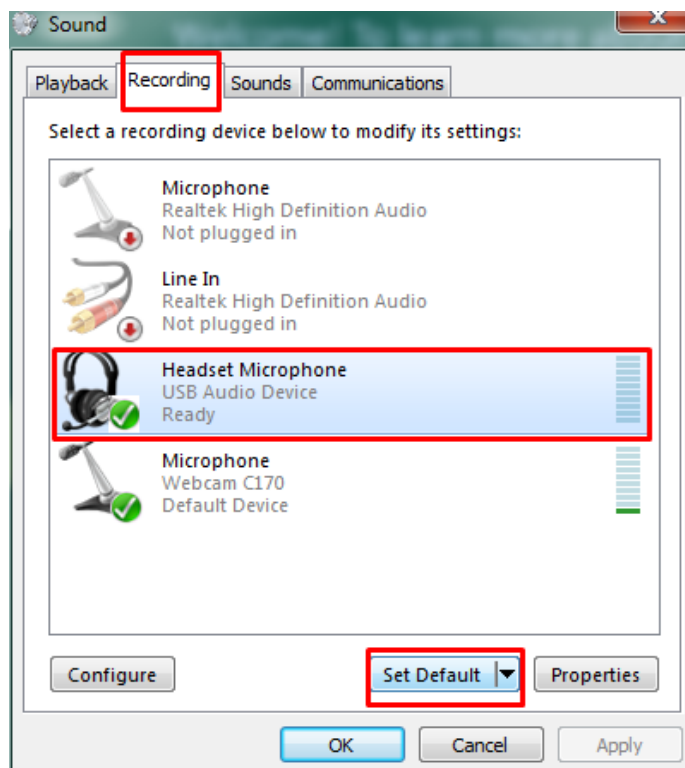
Sound

Playback
Recording
Sounds
Communications

Select a recording device below to modify its settings:

Microphone
Realtek High Definition Audio
Not plugged in

Line In
Realtek High Definition Audio
Not plugged in

Headset Microphone
USB Audio Device
Ready

Microphone
Webcam C170
Default Device

Configure
Set Default
Properties

OK
Cancel
Apply